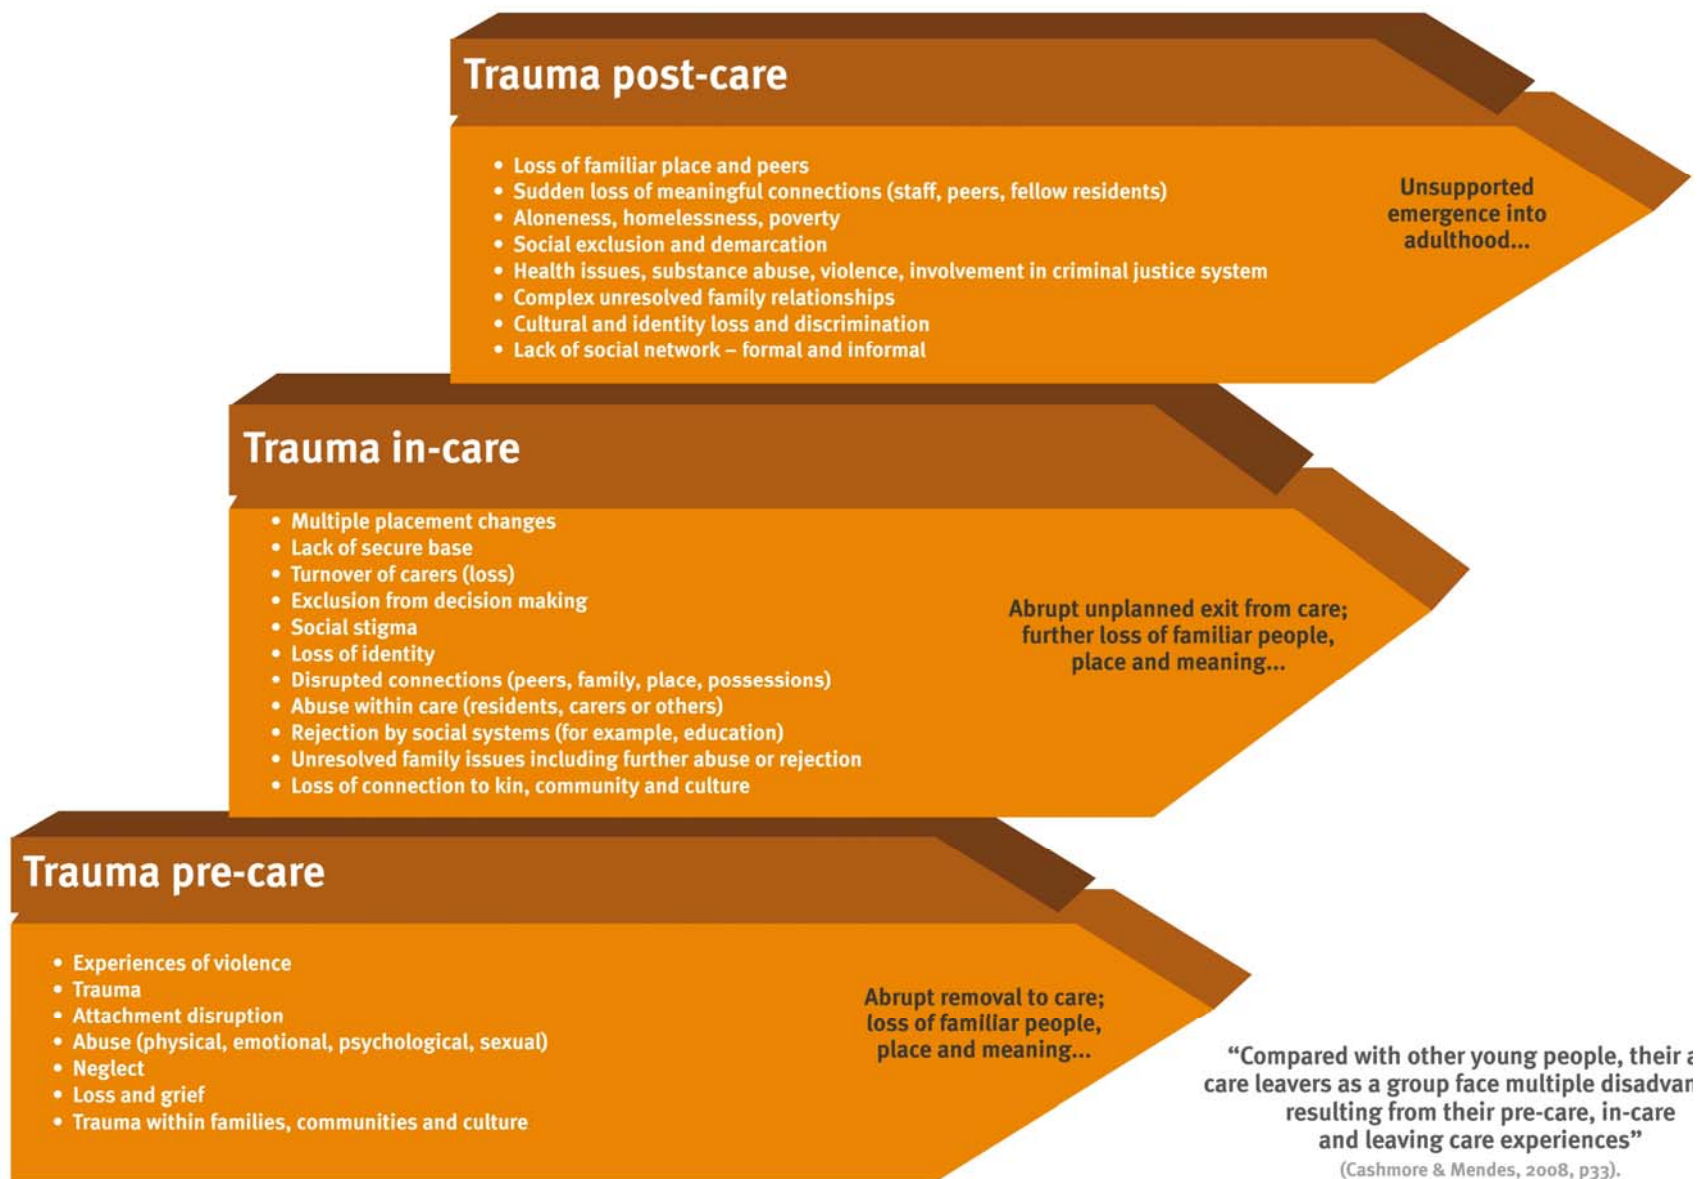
Trauma post-care

- Loss of familiar place and peers
- Sudden loss of meaningful connections (staff, peers, fellow residents)
- Aloneness, homelessness, poverty
- Social exclusion and demarcation
- Health issues, substance abuse, violence, involvement in criminal justice system
- Complex unresolved family relationships
- Cultural and identity loss and discrimination
- Lack of social network – formal and informal

Unsupported emergence into adulthood...

Trauma in-care

- Multiple placement changes
- Lack of secure base
- Turnover of carers (loss)
- Exclusion from decision making
- Social stigma
- Loss of identity
- Disrupted connections (peers, family, place, possessions)
- Abuse within care (residents, carers or others)
- Rejection by social systems (for example, education)
- Unresolved family issues including further abuse or rejection
- Loss of connection to kin, community and culture

Abrupt unplanned exit from care; further loss of familiar people, place and meaning...

Trauma pre-care

- Experiences of violence
- Trauma
- Attachment disruption
- Abuse (physical, emotional, psychological, sexual)
- Neglect
- Loss and grief
- Trauma within families, communities and culture

Abrupt removal to care; loss of familiar people, place and meaning...

"Compared with other young people, their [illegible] care leavers as a group face multiple disadvan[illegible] resulting from their pre-care, in-care and leaving care experiences"
(Cashmore & Mendes, 2008, p33).